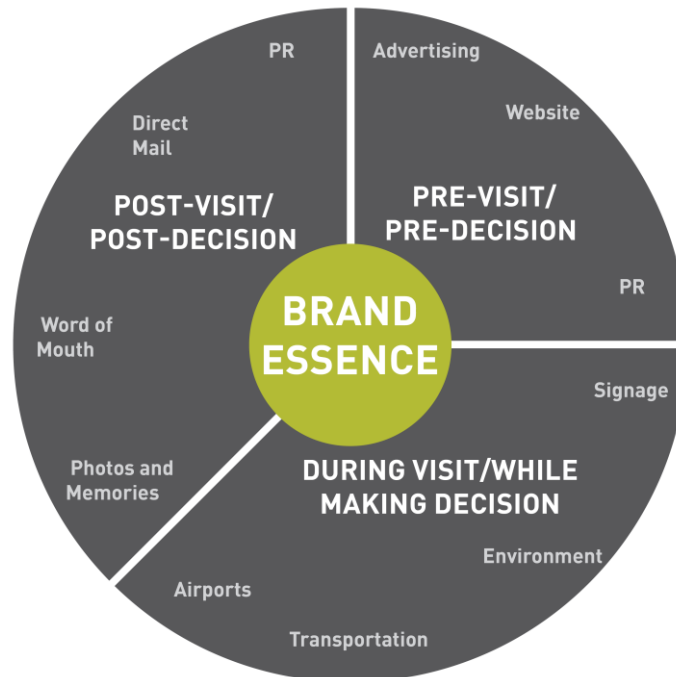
PR

Direct Mail

POST-VISIT/ POST-DECISION

Word of Mouth

Photos and Memories

Advertising

Website

PRE-VISIT/ PRE-DECISION

PR

BRAND ESSENCE

Signage

DURING VISIT/WHILE MAKING DECISION

Environment

Airports

Transportation